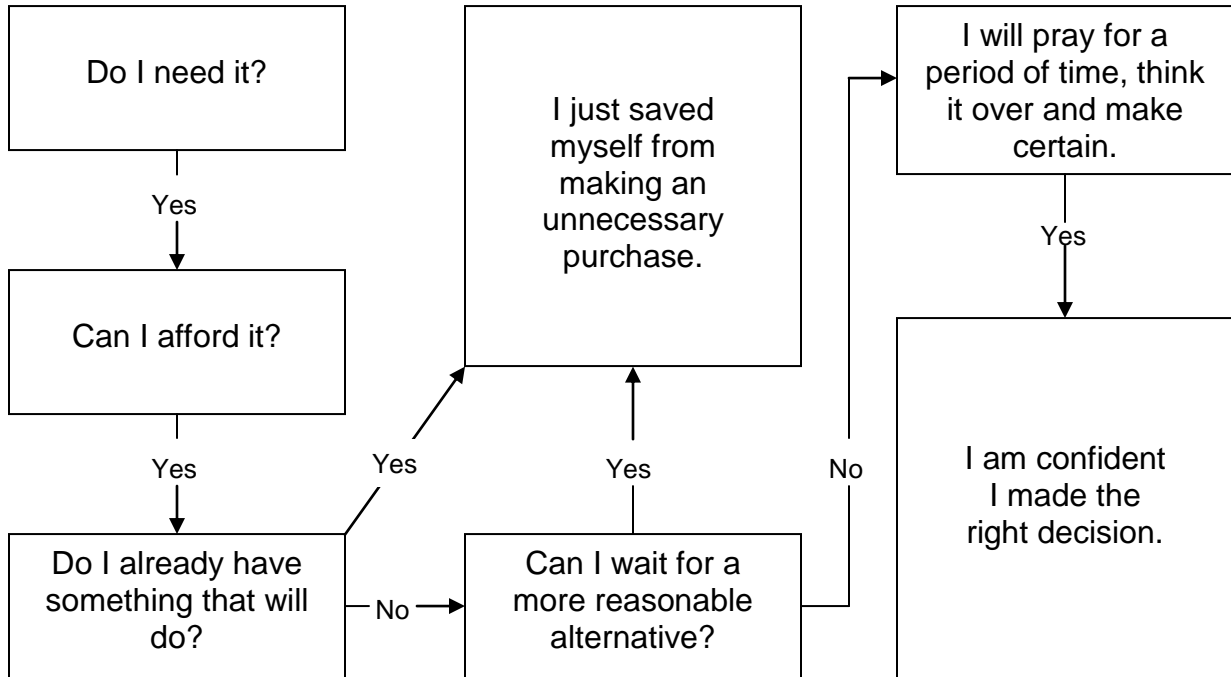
Do I need it?

Yes

Can I afford it?

Yes

Do I already have something that will do?

Yes

No

I just saved myself from making an unnecessary purchase.

Yes

Can I wait for a more reasonable alternative?

No

I will pray for a period of time, think it over and make certain.

Yes

I am confident I made the right decision.